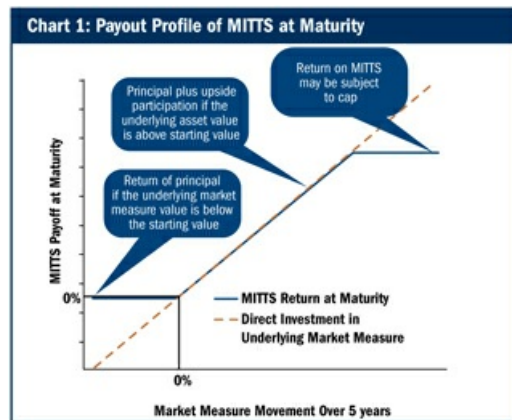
Chart 1: Payout Profile of MITTS at Maturity

Return on MITTS may be subject to cap

Principal plus upside participation if the underlying asset value is above starting value

Return of principal if the underlying market measure value is below the starting value

MITTS Payoff at Maturity

0%

MITTS Return at Maturity

Direct Investment in Underlying Market Measure

0%

Market Measure Movement Over 5 years